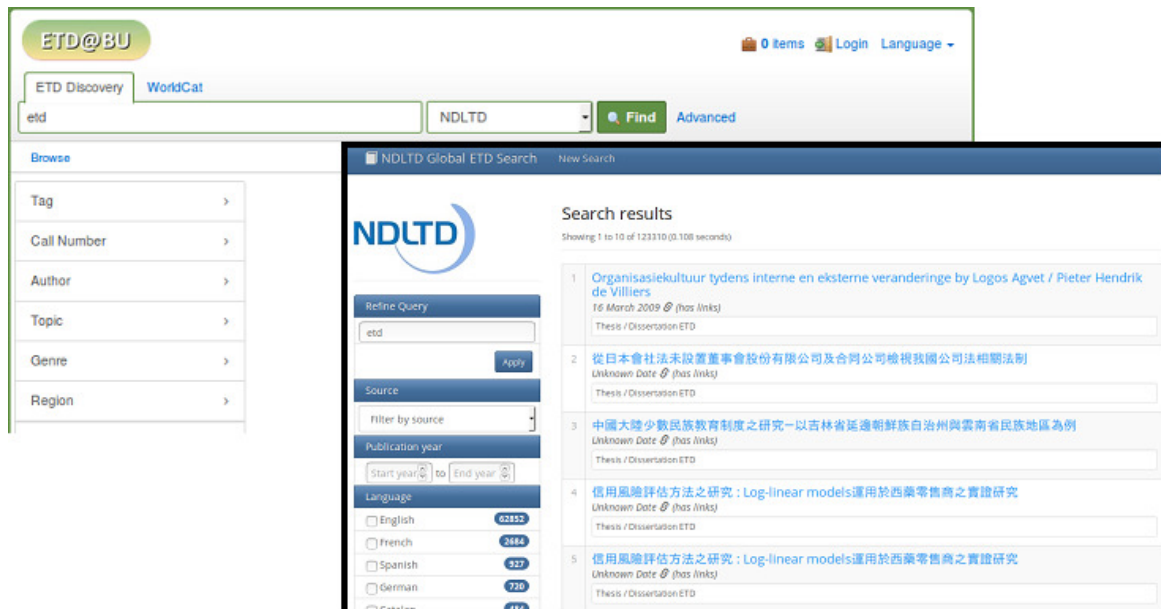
ETD@BU

0 items Login Language

ETD Discovery WorldCat

etd

NDLTD

Find Advanced

Browse

Tag

Call Number

Author

Topic

Genre

Region

NDLTD Global ETD Search New Search

NDLTD

Refine Query

etd

Apply

Source

Filter by source

Publication year

Start year to End year

Language

English 62852

French 2684

Spanish 527

German 720

Catalan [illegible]

Search results

Showing 1 to 10 of 123310 (0.108 seconds)

1 Organisasiekultuur tydens interne en eksterne veranderinge by Logos Agvet / Pieter Hendrik de Villiers
16 March 2009 (has links)
Thesis / Dissertation ETD

2 從日本會社法未設置董事會股份有限公司及合同公司檢視我國公司法相關法制
Unknown Date (has links)
Thesis / Dissertation ETD

3 中國大陸少數民族教育制度之研究--以吉林省延邊朝鮮族自治州與雲南省民族地區為例
Unknown Date (has links)
Thesis / Dissertation ETD

4 信用風險評估方法之研究：Log-linear models運用於西藥零售商之實證研究
Unknown Date (has links)
Thesis / Dissertation ETD

5 信用風險評估方法之研究：Log-linear models運用於西藥零售商之實證研究
Unknown Date (has links)
Thesis / Dissertation ETD